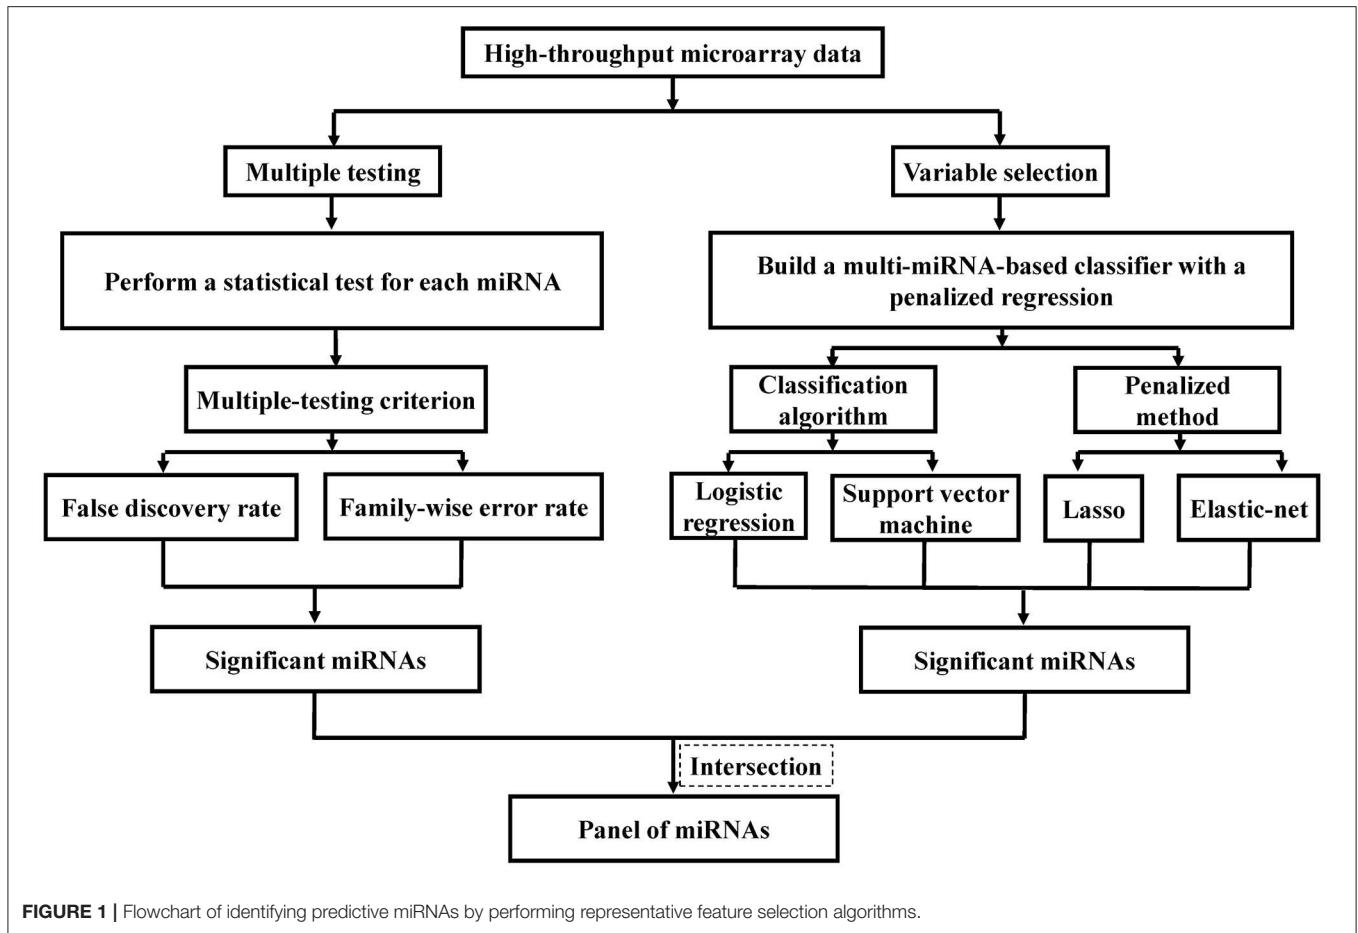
High-throughput microarray data

Multiple testing

Variable selection

Perform a statistical test for each miRNA

Build a multi-miRNA-based classifier with a penalized regression

Multiple-testing criterion

Classification algorithm

Penalized method

False discovery rate

Family-wise error rate

Logistic regression

Support vector machine

Lasso

Elastic-net

Significant miRNAs

Significant miRNAs

Intersection

Panel of miRNAs

FIGURE 1 | Flowchart of identifying predictive miRNAs by performing representative feature selection algorithms.